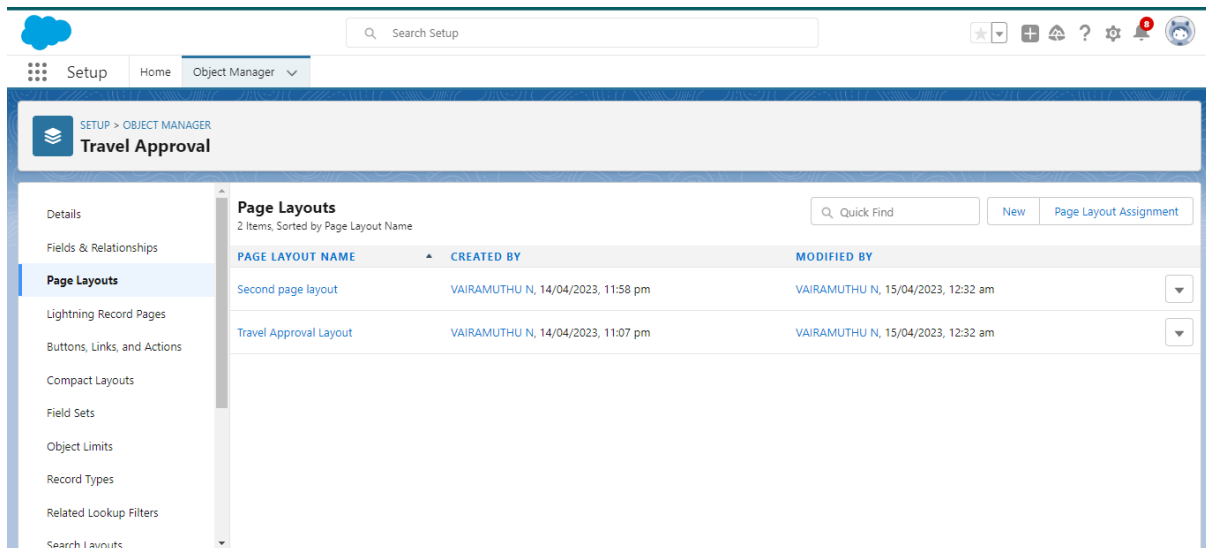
Search Setup

8

Setup Home Object Manager

SETUP > OBJECT MANAGER
Travel Approval

Details
Fields & Relationships
Page Layouts
Lightning Record Pages
Buttons, Links, and Actions
Compact Layouts
Field Sets
Object Limits
Record Types
Related Lookup Filters
Search Layouts

Page Layouts
2 Items, Sorted by Page Layout Name

Quick Find New Page Layout Assignment

| PAGE LAYOUT NAME | CREATED BY | MODIFIED BY |
|---|---|---|
| Second page layout | VAIRAMUTHU N, 14/04/2023, 11:58 pm | VAIRAMUTHU N, 15/04/2023, 12:32 am |
| Travel Approval Layout | VAIRAMUTHU N, 14/04/2023, 11:07 pm | VAIRAMUTHU N, 15/04/2023, 12:32 am |